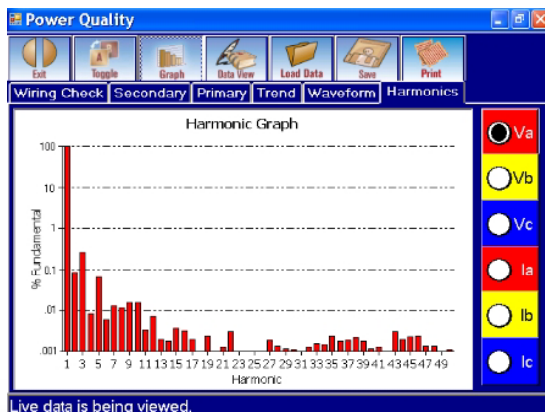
Power Quality

Exit
Toggle
Graph
Data View
Load Data
Save
Print

Wiring Check
Secondary
Primary
Trend
Waveform
Harmonics

Harmonic Graph

100
10
1
0.1
.01
.001

% Fundamental

1 3 5 7 9 11 13 15 17 19 21 23 25 27 29 31 33 35 37 39 41 43 45 47 49
Harmonic

Va
Vb
Vc
Ia
Ib
Ic

Live data is being viewed.